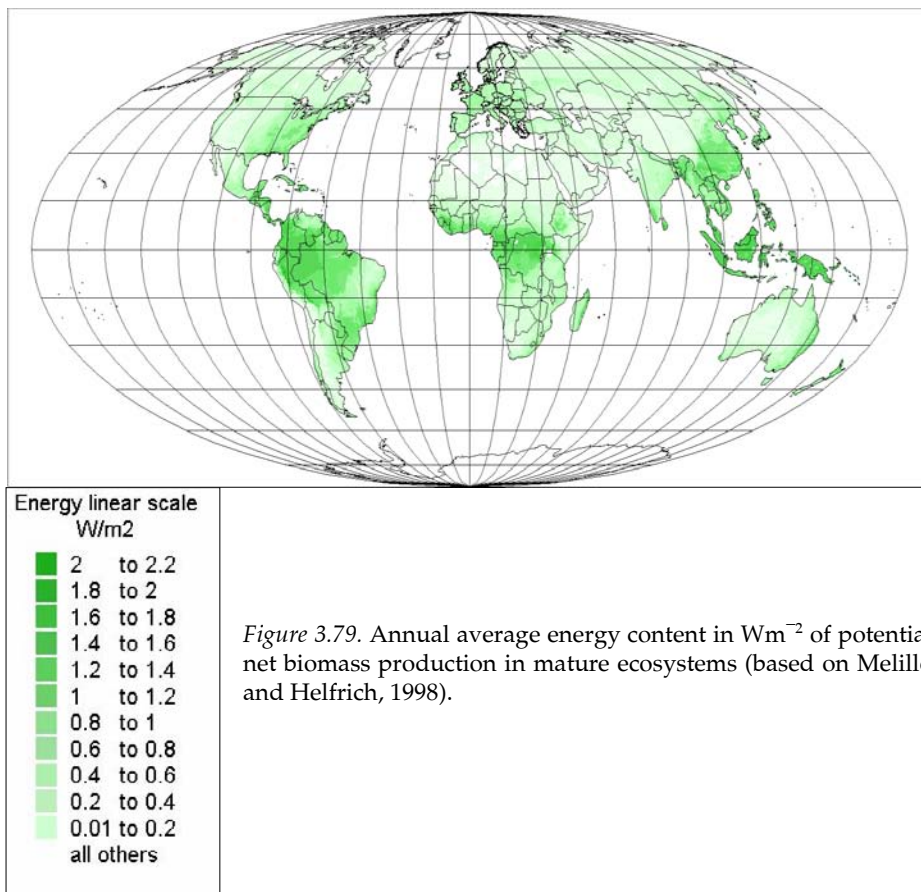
Energy linear scale
W/m2

2 to 2.2
1.8 to 2
1.6 to 1.8
1.4 to 1.6
1.2 to 1.4
1 to 1.2
0.8 to 1
0.6 to 0.8
0.4 to 0.6
0.2 to 0.4
0.01 to 0.2
all others

*Figure 3.79.* Annual average energy content in $Wm^{-2}$ of potentia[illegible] net biomass production in mature ecosystems (based on Melill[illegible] and Helfrich, 1998).